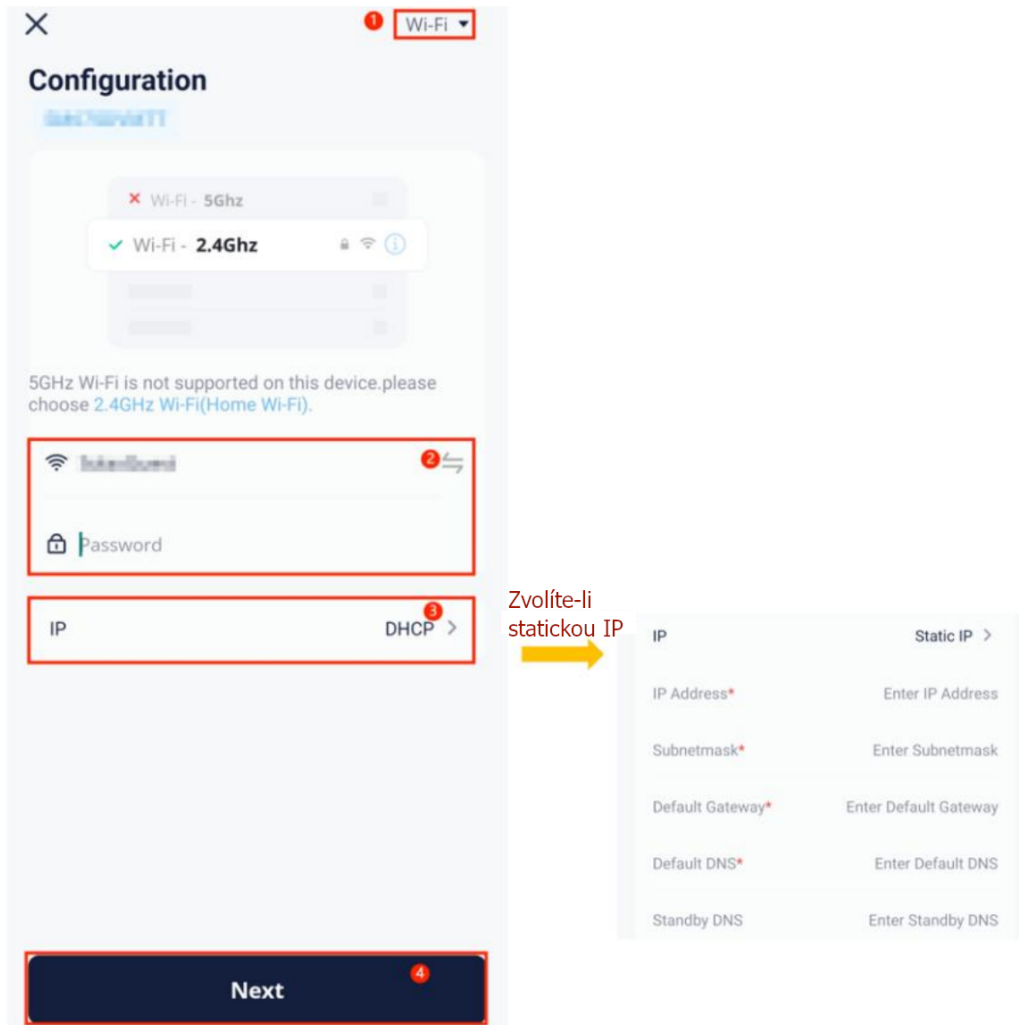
X

1 Wi-Fi ▾

Configuration

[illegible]

× Wi-Fi - 5Ghz

✓ Wi-Fi - 2.4Ghz

5GHz Wi-Fi is not supported on this device.please choose 2.4GHz Wi-Fi(Home Wi-Fi).

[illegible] 2

Password

IP 3 DHCP >

Zvolíte-li statickou IP

| IP | Static IP > |
|---|---|
| IP Address* | Enter IP Address |
| Subnetmask* | Enter Subnetmask |
| Default Gateway* | Enter Default Gateway |
| Default DNS* | Enter Default DNS |
| Standby DNS | Enter Standby DNS |

Next 4